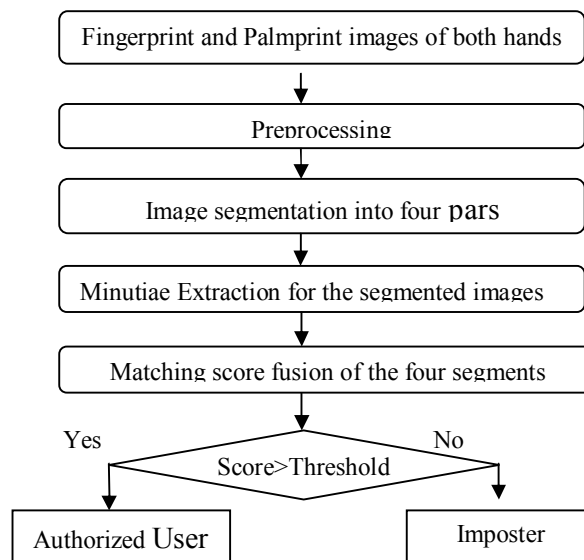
Fingerprint and Palmprint images of both hands

Preprocessing

Image segmentation into four pars

Minutiae Extraction for the segmented images

Matching score fusion of the four segments

Yes

No

Score>Threshold

Authorized User

Imposter